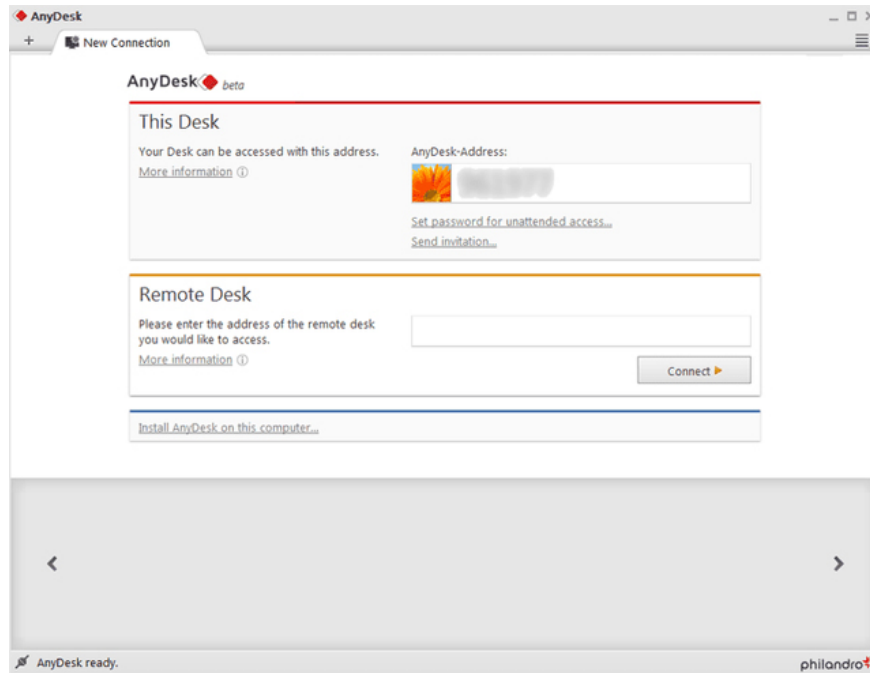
AnyDesk
+ New Connection

AnyDesk beta

This Desk

Your Desk can be accessed with this address.
More information ⓘ

AnyDesk-Address:
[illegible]

Set password for unattended access...
Send invitation...

Remote Desk

Please enter the address of the remote desk you would like to access.
More information ⓘ

Connect ▶

Install AnyDesk on this computer...

‹

›

AnyDesk ready.

philandro